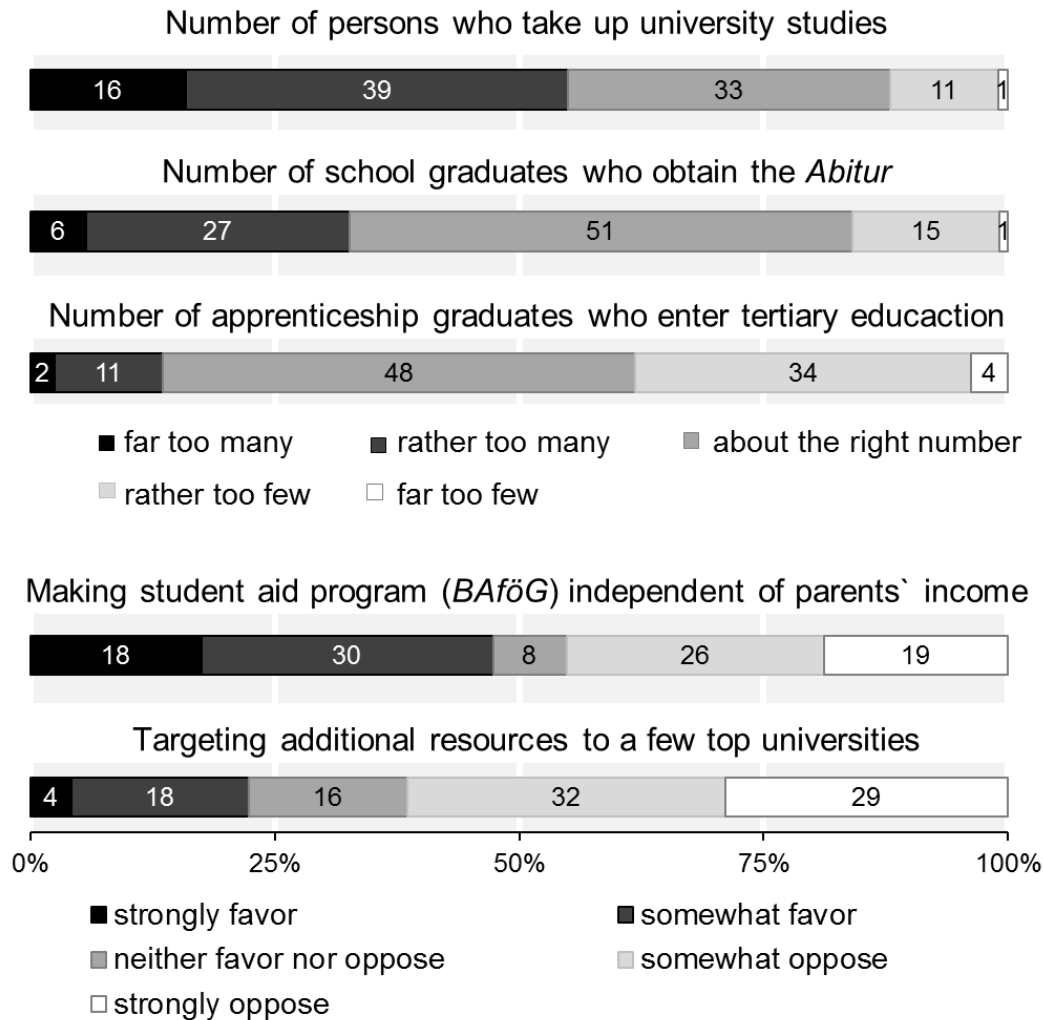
Number of persons who take up university studies

16 39 33 11 1

Number of school graduates who obtain the Abitur

6 27 51 15 1

Number of apprenticeship graduates who enter tertiary educaction

2 11 48 34 4

■ far too many ■ rather too many ■ about the right number
■ rather too few □ far too few

Making student aid program (BAföG) independent of parents` income

18 30 8 26 19

Targeting additional resources to a few top universities

4 18 16 32 29

0% 25% 50% 75% 100%

■ strongly favor ■ somewhat favor
■ neither favor nor oppose ■ somewhat oppose
□ strongly oppose